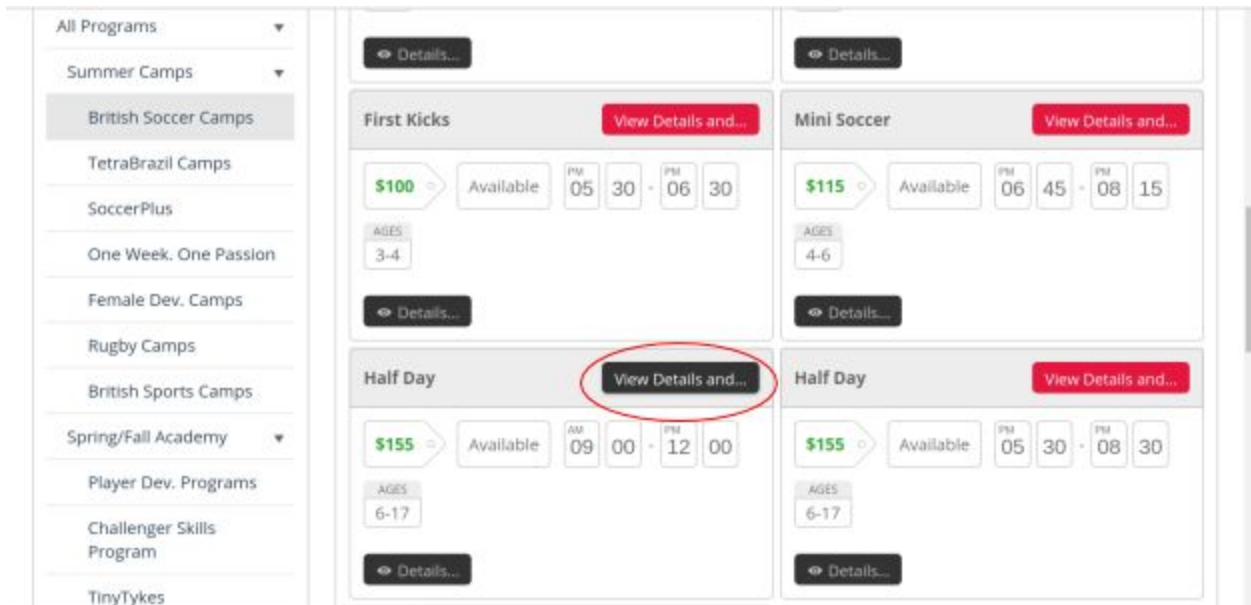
All Programs
Summer Camps
British Soccer Camps
TetraBrazil Camps
SoccerPlus
One Week. One Passion
Female Dev. Camps
Rugby Camps
British Sports Camps
Spring/Fall Academy
Player Dev. Programs
Challenger Skills Program
TinyTykes

Details...

Details...

First Kicks
View Details and...
$100
Available
PM 05 30 - PM 06 30
AGES 3-4
Details...

Mini Soccer
View Details and...
$115
Available
PM 06 45 - PM 08 15
AGES 4-6
Details...

Half Day
View Details and...
$155
Available
AM 09 00 - PM 12 00
AGES 6-17
Details...

Half Day
View Details and...
$155
Available
PM 05 30 - PM 08 30
AGES 6-17
Details...